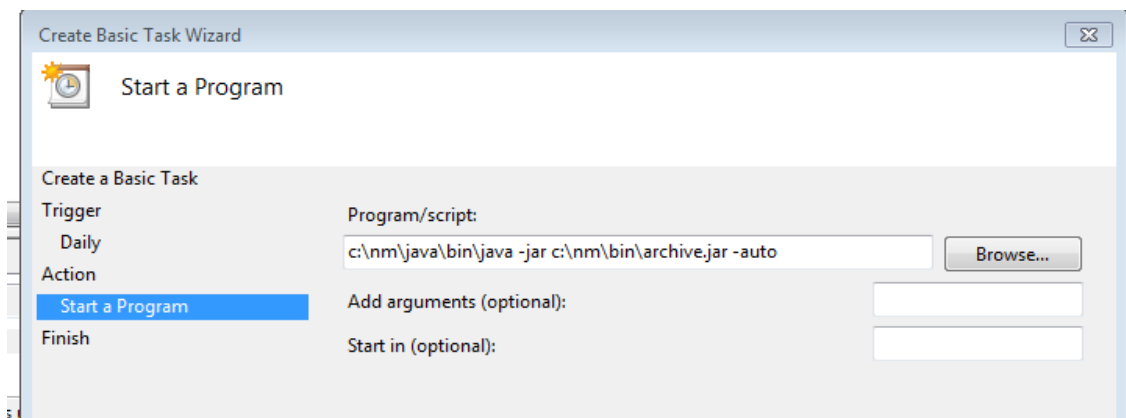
Create Basic Task Wizard

Start a Program

Create a Basic Task
Trigger
Daily
Action
Start a Program
Finish

Program/script:
c:\nm\java\bin\java -jar c:\nm\bin\archive.jar -auto
Browse...
Add arguments (optional):
Start in (optional):